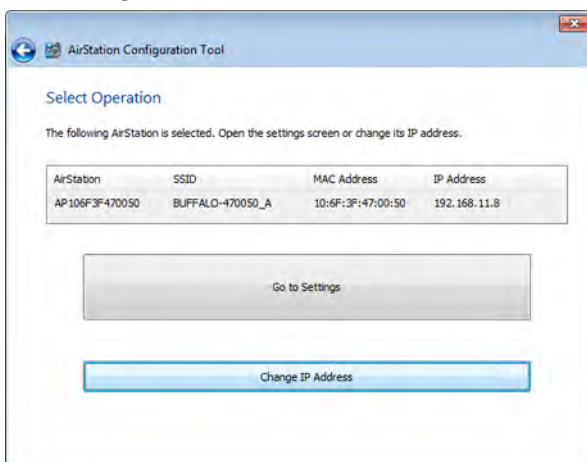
AirStation Configuration Tool

Select Operation

The following AirStation is selected. Open the settings screen or change its IP address.

| AirStation | SSID | MAC Address | IP Address |
|---|---|---|---|
| AP106F3F470050 | BUFFALO-470050_A | 10:6F:3F:47:00:50 | 192.168.11.8 |

Go to Settings

Change IP Address